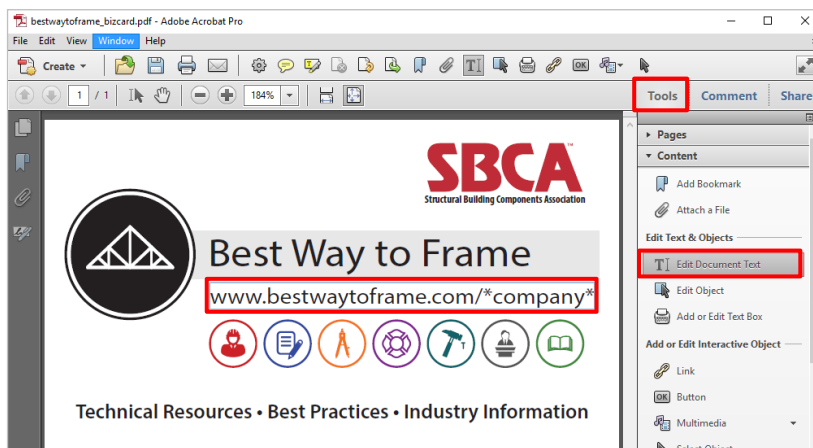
bestwaytoframe_bizcard.pdf - Adobe Acrobat Pro

File Edit View Window Help

Create

1 / 1

184%

Tools Comment Share

SBCA™
Structural Building Components Association

Best Way to Frame

www.bestwaytoframe.com/*company*

Technical Resources • Best Practices • Industry Information

Pages

Content

Add Bookmark

Attach a File

Edit Text & Objects

Edit Document Text

Edit Object

Add or Edit Text Box

Add or Edit Interactive Object

Link

Button

Multimedia

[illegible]